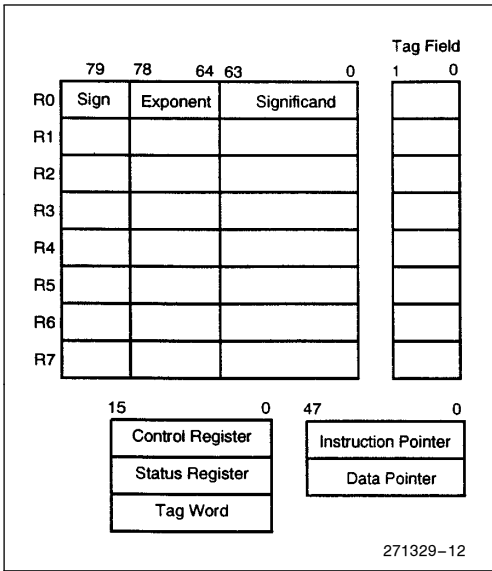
Tag Field

79 78 64 63 0 1 0

| | Sign | Exponent | Significand | | Tag |
|---|---|---|---|---|---|
| R0 | Sign | Exponent | Significand | | |
| R1 | | | | | |
| R2 | | | | | |
| R3 | | | | | |
| R4 | | | | | |
| R5 | | | | | |
| R6 | | | | | |
| R7 | | | | | |

15 0

Control Register
Status Register
Tag Word

47 0

Instruction Pointer
Data Pointer

271329–12